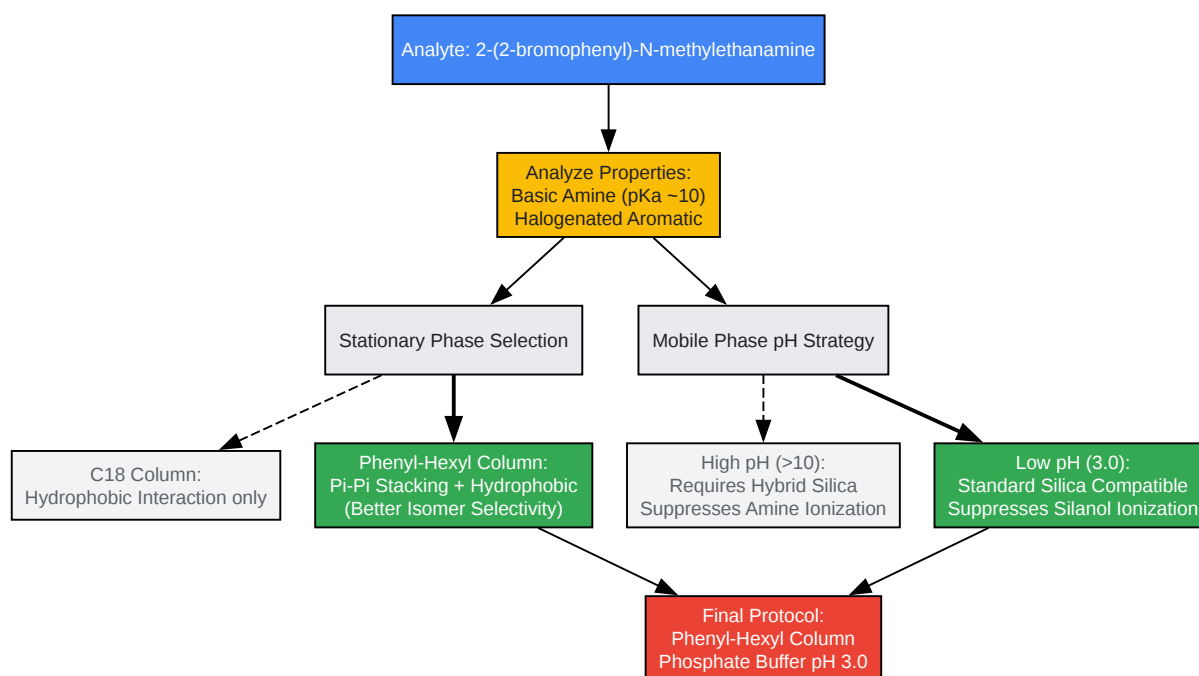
Analyte: 2-(2-bromophenyl)-N-methylethanamine

Analyze Properties:
Basic Amine (pKa ~10)
Halogenated Aromatic

Stationary Phase Selection

Mobile Phase pH Strategy

C18 Column:
Hydrophobic Interaction only

Phenyl-Hexyl Column:
Pi-Pi Stacking + Hydrophobic
(Better Isomer Selectivity)

High pH (>10):
Requires Hybrid Silica
Suppresses Amine Ionization

Low pH (3.0):
Standard Silica Compatible
Suppresses Silanol Ionizatio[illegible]

Final Protocol:
Phenyl-Hexyl Column
Phosphate Buffer pH 3.0